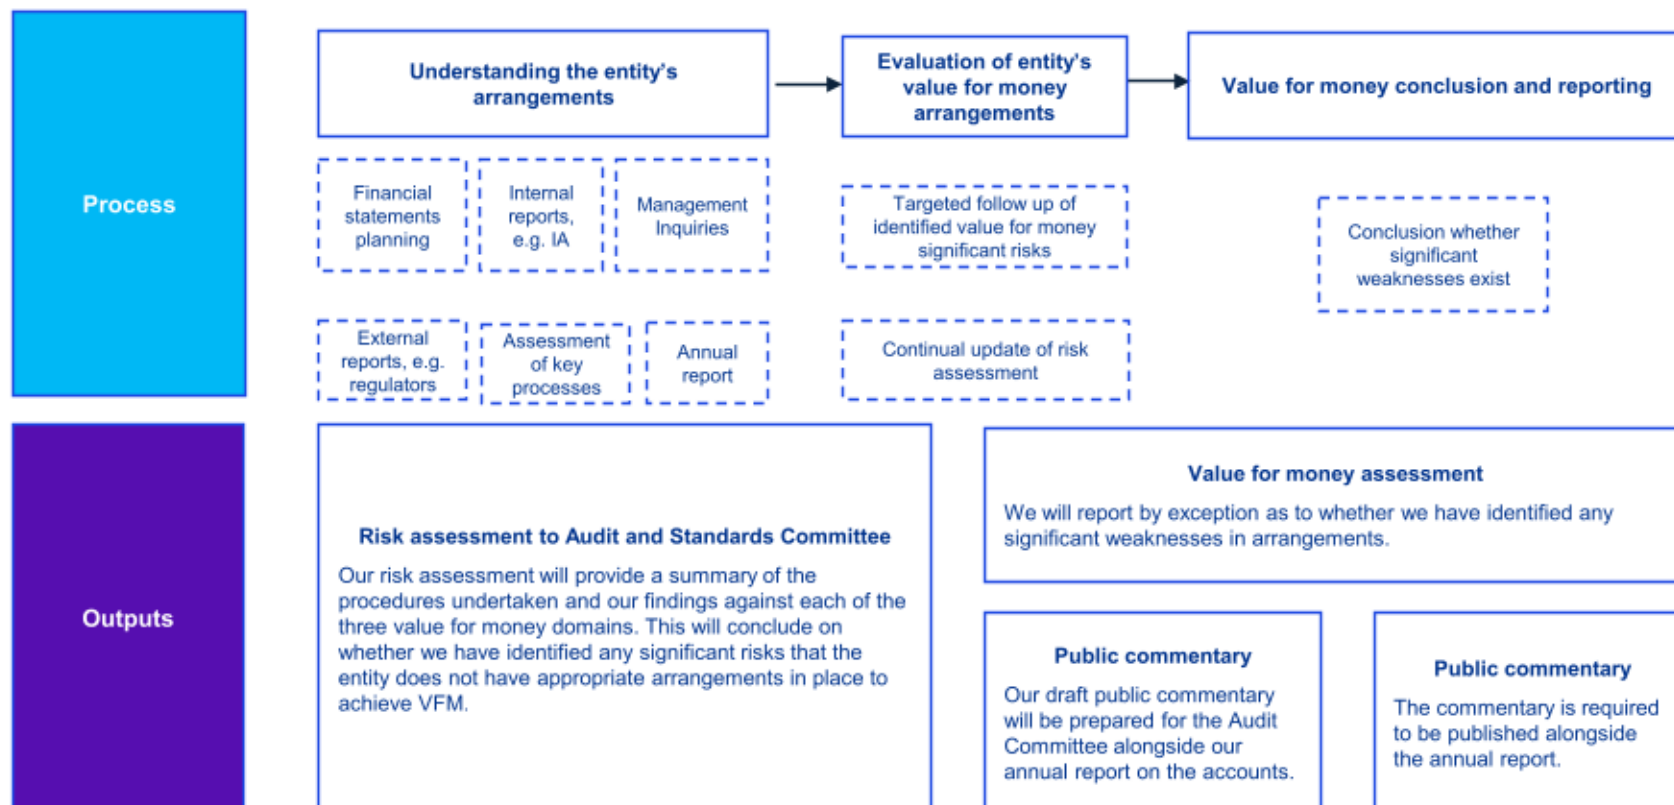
Process

Understanding the entity's arrangements

Financial statements planning

Internal reports, e.g. IA

Management Inquiries

External reports, e.g. regulators

Assessment of key processes

Annual report

Evaluation of entity's value for money arrangements

Targeted follow up of identified value for money significant risks

Continual update of risk assessment

Value for money conclusion and reporting

Conclusion whether significant weaknesses exist

Outputs

Risk assessment to Audit and Standards Committee

Our risk assessment will provide a summary of the procedures undertaken and our findings against each of the three value for money domains. This will conclude on whether we have identified any significant risks that the entity does not have appropriate arrangements in place to achieve VFM.

Value for money assessment

We will report by exception as to whether we have identified any significant weaknesses in arrangements.

Public commentary

Our draft public commentary will be prepared for the Audit Committee alongside our annual report on the accounts.

Public commentary

The commentary is required to be published alongside the annual report.